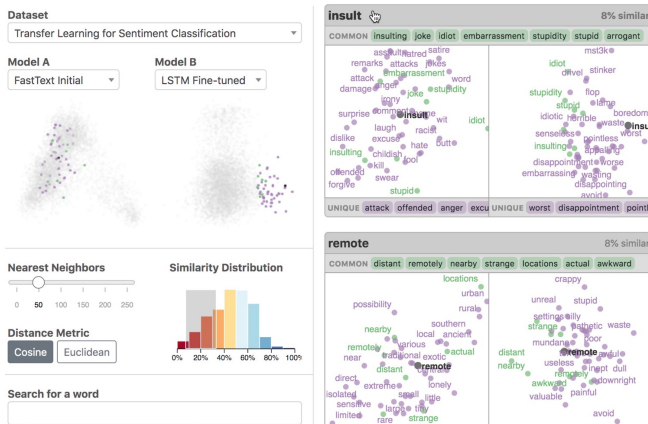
Dataset
Transfer Learning for Sentiment Classification

Model A
FastText Initial

Model B
LSTM Fine-tuned

Nearest Neighbors
0 50 100 150 200 250

Similarity Distribution
0% 20% 40% 60% 80% 100%

Distance Metric
Cosine Euclidean

Search for a word

insult
8% similar
COMMON insulting joke idiot embarrassment stupidity stupid arrogant
assault hatred satire remarks attacks jokes embarrassment attack anger word damage joke stupidity irony surprise insult wit idiot laugh racist dislike excuse hate butt insulting childish fool kill offended swear forgive stupid
mst3k idiot drivel stinker stupidity flop lame stupid boredom idiotic humble waste senseless pointless worst insulting appalling disappointment worse embarrassing wasting disappointing avoid
UNIQUE attack offended anger excu
UNIQUE worst disappointment pointl

remote
8% similar
COMMON distant remotely nearby strange locations actual awkward
locations urban possibility rural southern nearby ancient remotely various local actual near exotic distant remote lonely direct extreme small little isolated sensitive large tiny limited rare strange
crappy unreal stupid settings silly strange pathetic waste poor mundane awful distant remote useless nearby inept dull remotely downright awkward painful valuable avoid